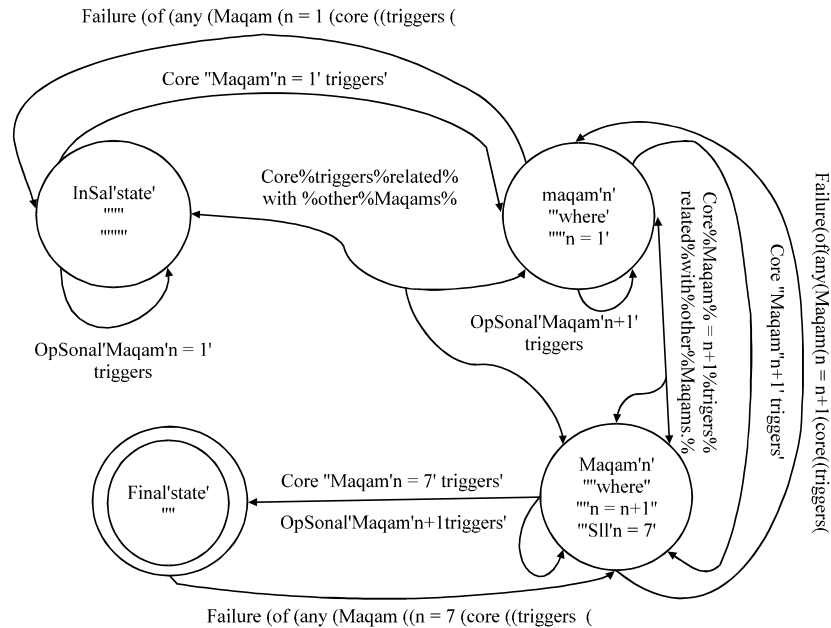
Failure (of (any (Maqam (n = 1 (core ((triggers (

Core "Maqam"n = 1' triggers'

InSal'state'
""""
"""""

Core%triggers%related% with %other%Maqams%

maqam'n'
"'where'
"""n = 1'

OpSonal'Maqam'n = 1' triggers

OpSonal'Maqam'n+1' triggers

Core%Maqam% = n+1%trigers% related%with%other%Maqams.%

Core "Maqam"n+1' triggers'

Failure(of(any(Maqam(n = n+1(core((triggers(

Final'state'
""

Core "Maqam'n = 7' triggers'

OpSonal'Maqam'n+1triggers'

Maqam'n'
""where"
""n = n+1"
"'Sll'n = 7'

Failure (of (any (Maqam ((n = 7 (core ((triggers (